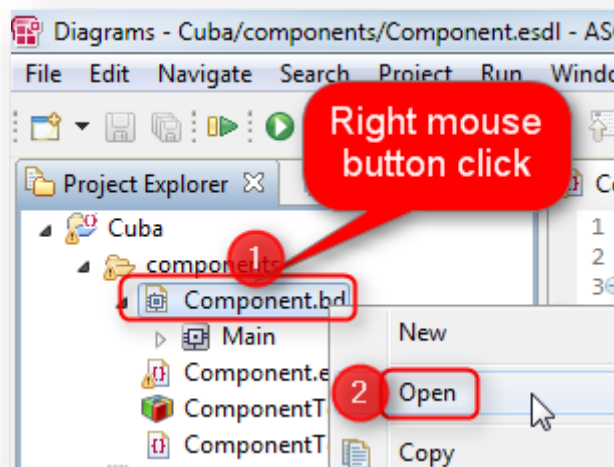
Diagrams - Cuba/components/Component.esdl - AS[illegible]

File Edit Navigate Search Project Run Windo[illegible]

Right mouse button click

Project Explorer

Co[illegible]

Cuba

components

1

Component.bd

Main

Component.e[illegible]

ComponentT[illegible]

ComponentT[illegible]

1
2
3

New

2

Open

Copy